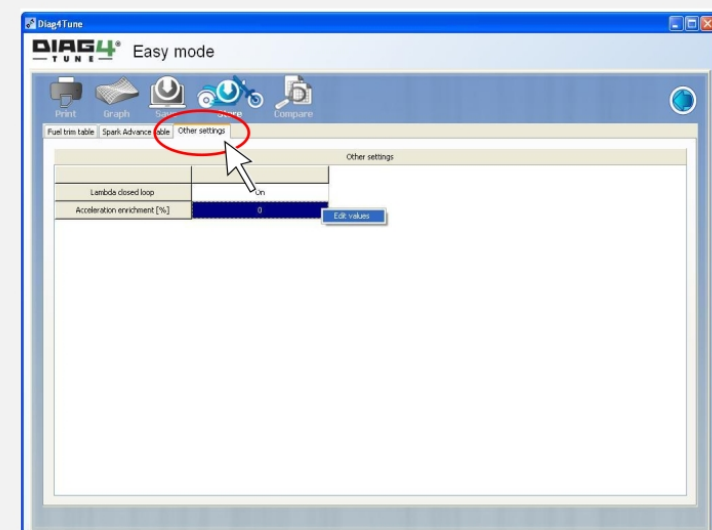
Diag4Tune

DIAG4 TUNE Easy mode

Print Graph Sa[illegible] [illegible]re Compare

Fuel trim table Spark Advance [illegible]able Other settings

Other settings

| | |
|---|---|
| Lambda closed loop | On |
| Acceleration enrichment [%] | 0 |

Edit values